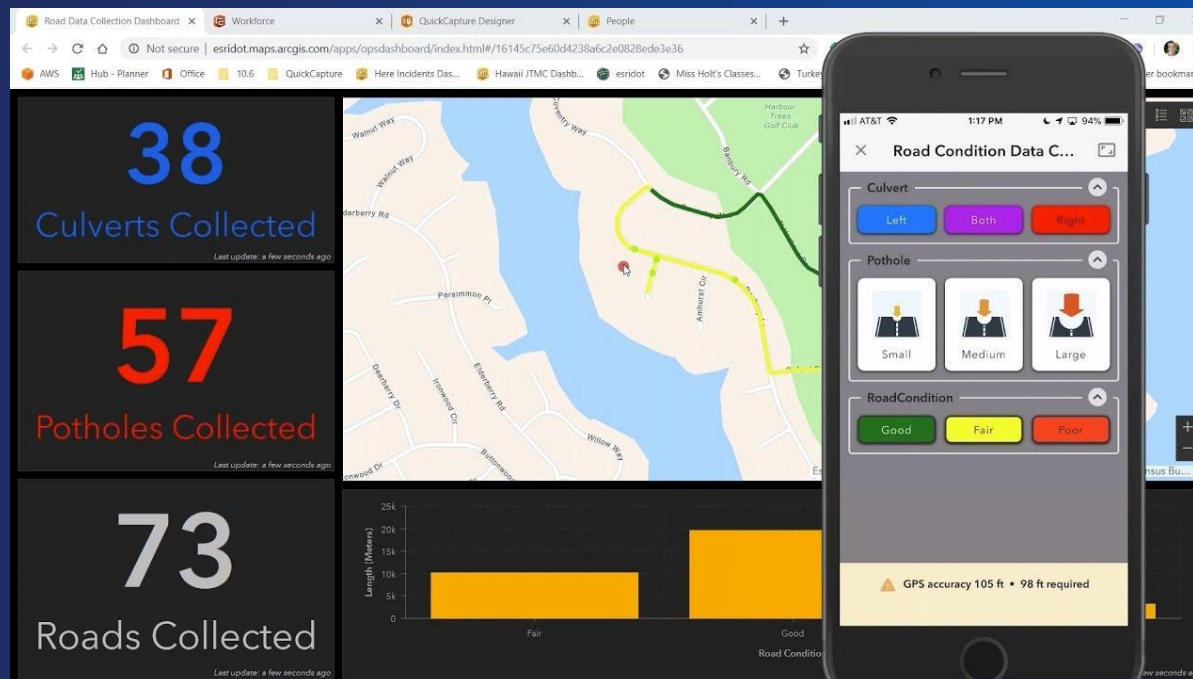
Road Data Collection Dashboard ×
Workforce ×
QuickCapture Designer ×
People ×
+

Not secure | esridot.maps.arcgis.com/apps/opsdashboard/index.html#/16145c75e60d4238a6c2e0828ede3e36

AWS
Hub - Planner
Office
10.6
QuickCapture
Here Incidents Das...
Hawaii JTMC Dashb...
esridot
Miss Holt's Classes...
Turke
er bookmar

38
Culverts Collected
Last update: a few seconds ago

57
Potholes Collected
Last update: a few seconds ago

73
Roads Collected
Last update: a few seconds ago

Walnut Way
Walnut Way
Coventry Way
Harbour Trees Golf Club
Banbury Rd
derberry Rd
Persimmon Pl
Amhurst Cir
Dearberry Dr
Ironwood Cir
Elderberry Rd
Willow Way
Buttonwood
onwood Dr
Es
nsus Bu...

25k
20k
15k
10k
5k
0
Length (Meters)
Fair
Good
Road Conditio
ew seconds a

AT&T
1:17 PM
94%
Road Condition Data C...
Culvert
Left
Both
Right
Pothole
Small
Medium
Large
RoadCondition
Good
Fair
Poor
GPS accuracy 105 ft • 98 ft required